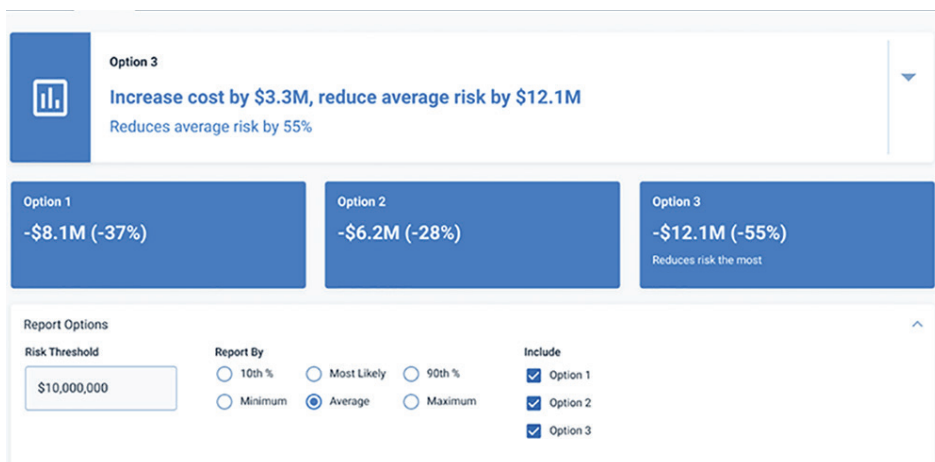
Option 3

Increase cost by $3.3M, reduce average risk by $12.1M

Reduces average risk by 55%

Option 1

-$8.1M (-37%)

Option 2

-$6.2M (-28%)

Option 3

-$12.1M (-55%)

Reduces risk the most

Report Options

Risk Threshold

$10,000,000

Report By

10th %

Most Likely

90th %

Minimum

Average

Maximum

Include

Option 1

Option 2

Option 3